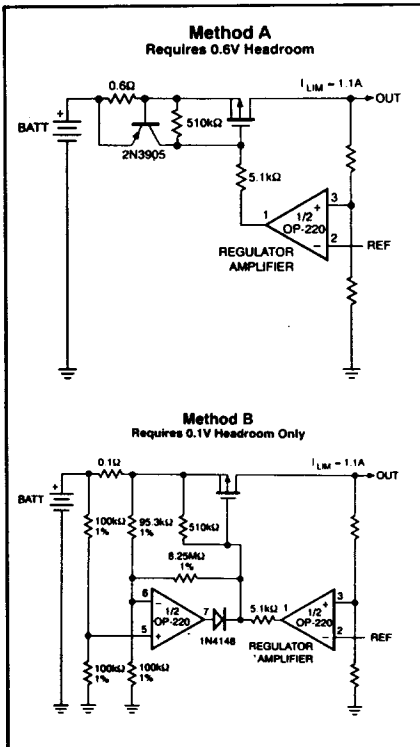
Method A
Requires 0.6V Headroom

BATT
0.6Ω
510kΩ
$I_{LIM} = 1.1A$
OUT
2N3905
5.1kΩ
1
1/2
OP-220
3
2
REF
REGULATOR
AMPLIFIER

Method B
Requires 0.1V Headroom Only

BATT
0.1Ω
$I_{LIM} = 1.1A$
OUT
100kΩ
1%
95.3kΩ
1%
510kΩ
8.25MΩ
1%
6
1/2
OP-220
5
7
1N4148
5.1kΩ
1
1/2
OP-220
3
2
REF
REGULATOR
AMPLIFIER
100kΩ
1%
100kΩ
1%